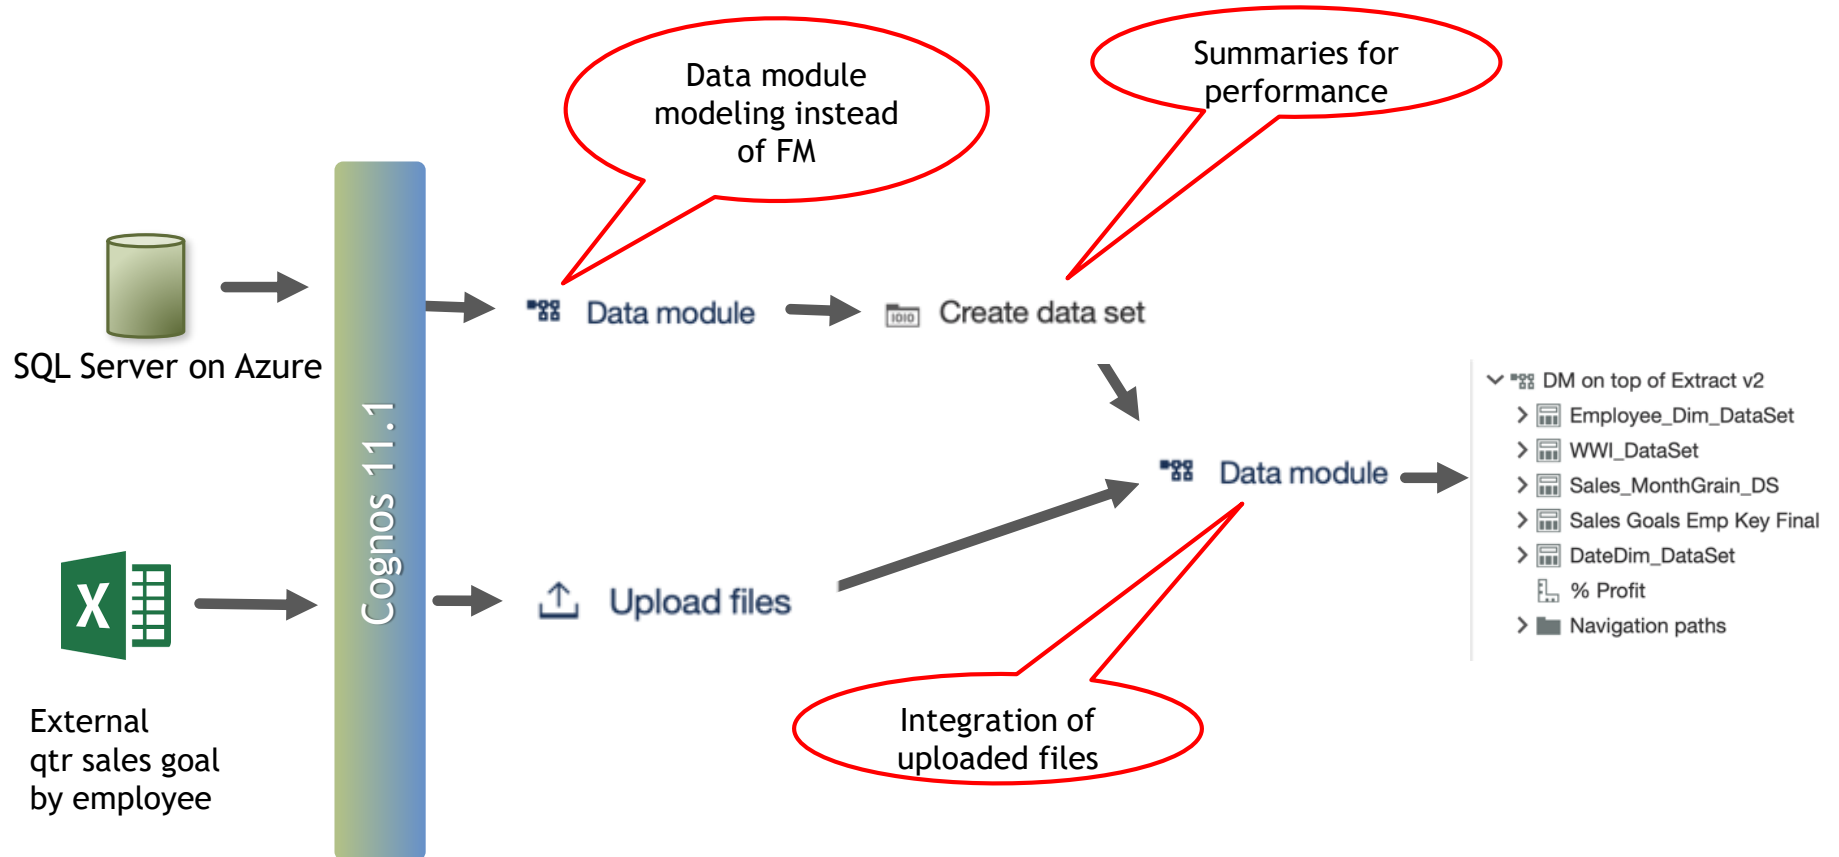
Data module modeling instead of FM

Summaries for performance

SQL Server on Azure

Cognos 11.1

Data module

Create data set

DM on top of Extract v2
Employee_Dim_DataSet
WWI_DataSet
Sales_MonthGrain_DS
Sales Goals Emp Key Final
DateDim_DataSet
% Profit
Navigation paths

Data module

X

Upload files

External qtr sales goal by employee

Integration of uploaded files